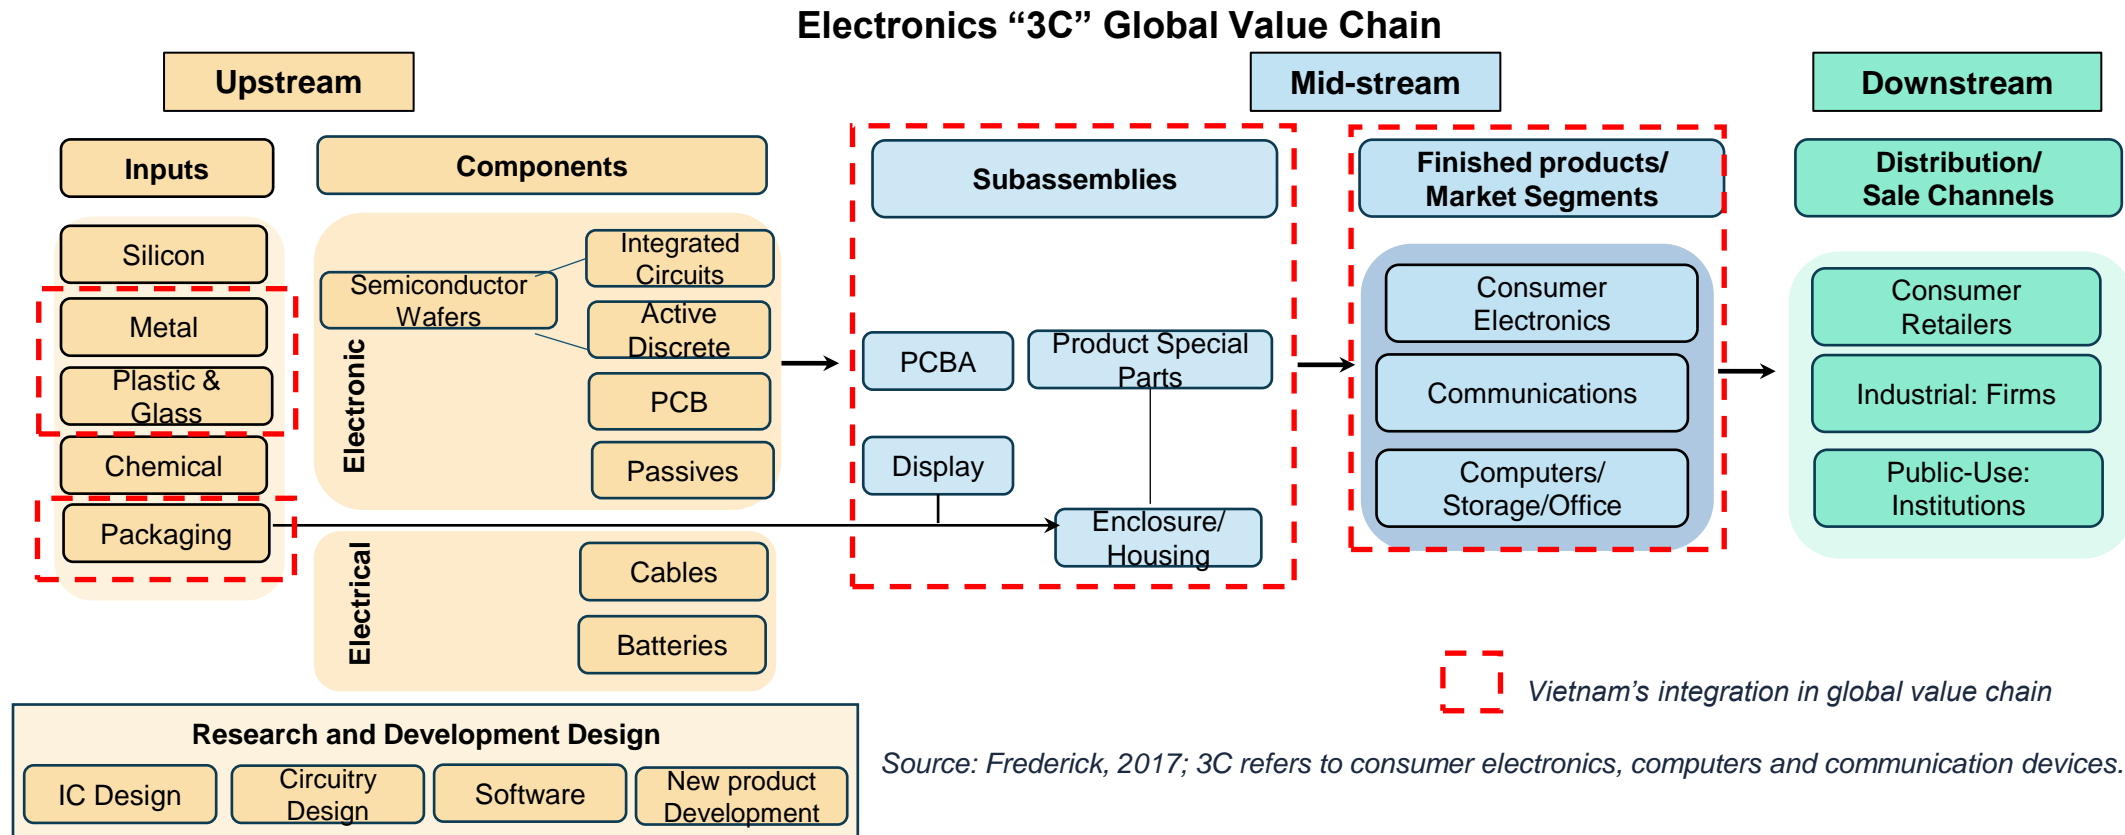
Electronics “3C” Global Value Chain

Upstream

Mid-stream

Downstream

Inputs

Components

Subassemblies

Finished products/ Market Segments

Distribution/ Sale Channels

Silicon

Metal

Plastic & Glass

Chemical

Packaging

Electronic

Semiconductor Wafers

Integrated Circuits

Active Discrete

PCB

Passives

Electrical

Cables

Batteries

PCBA

Product Special Parts

Display

Enclosure/ Housing

Consumer Electronics

Communications

Computers/ Storage/Office

Consumer Retailers

Industrial: Firms

Public-Use: Institutions

Research and Development Design

IC Design

Circuitry Design

Software

New product Development

Vietnam’s integration in global value chain

Source: Frederick, 2017; 3C refers to consumer electronics, computers and communication devices.